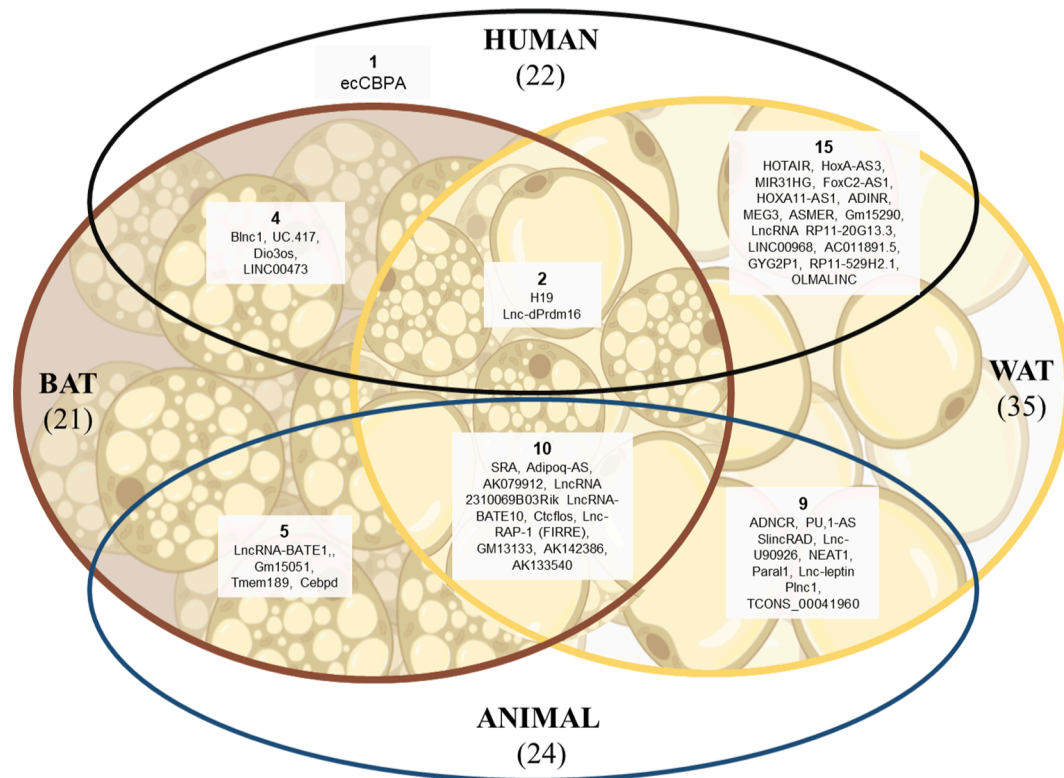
HUMAN
(22)

1
ecCBPA

15
HOTAIR, HoxA-AS3, MIR31HG, FoxC2-AS1, HOXA11-AS1, ADINR, MEG3, ASMER, Gm15290, LncRNA RP11-20G13.3, LINC00968, AC011891.5, GYG2P1, RP11-529H2.1, OLMALINC

4
Blnc1, UC.417, Dio3os, LINC00473

2
H19
Lnc-dPrdm16

BAT
(21)

WAT
(35)

10
SRA, Adipoq-AS, AK079912, LncRNA 2310069B03Rik LncRNA-BATE10, Ctcflos, Lnc-RAP-1 (FIRRE), GM13133, AK142386, AK133540

9
ADNCR, PU,1-AS SlincRAD, Lnc-U90926, NEAT1, Paral1, Lnc-leptin Plnc1, TCONS_00041960

5
LncRNA-BATE1,, Gm15051, Tmem189, Cebpd

ANIMAL
(24)